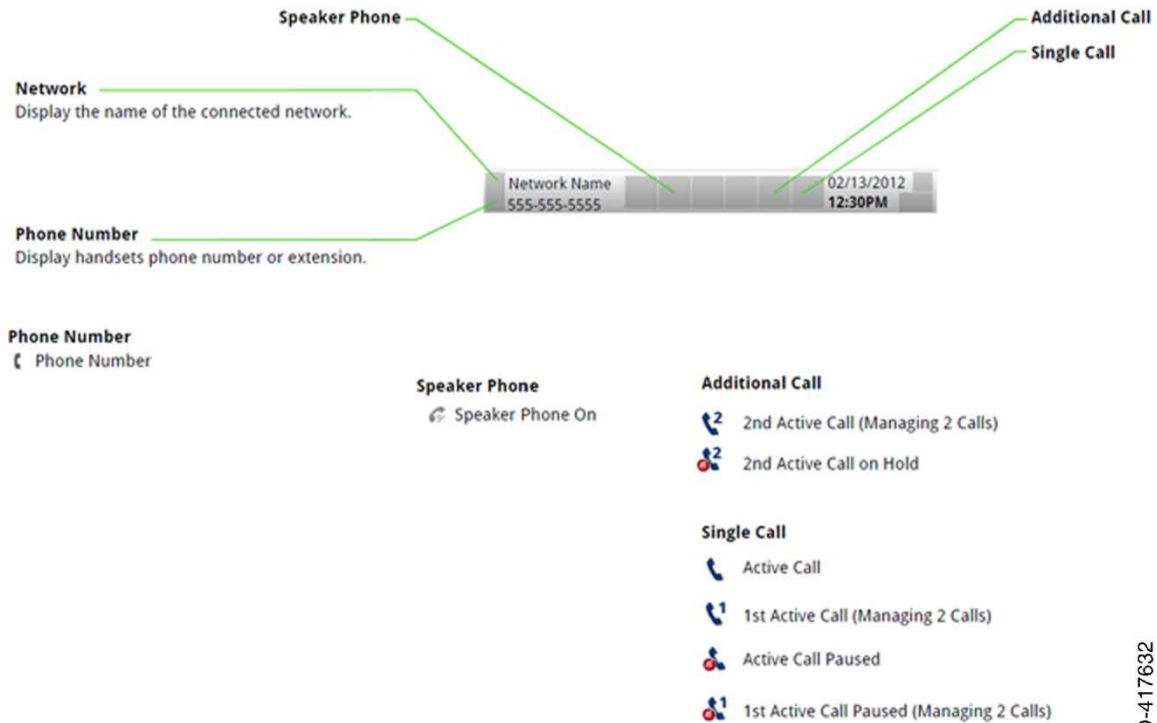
Speaker Phone

Additional Call

Single Call

Network
Display the name of the connected network.

Network Name
555-555-5555

02/13/2012
12:30PM

Phone Number
Display handsets phone number or extension.

Phone Number
Phone Number

Speaker Phone
Speaker Phone On

Additional Call
2 2nd Active Call (Managing 2 Calls)
2 2nd Active Call on Hold

Single Call
Active Call
1 1st Active Call (Managing 2 Calls)
Active Call Paused
1 1st Active Call Paused (Managing 2 Calls)

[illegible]-417632